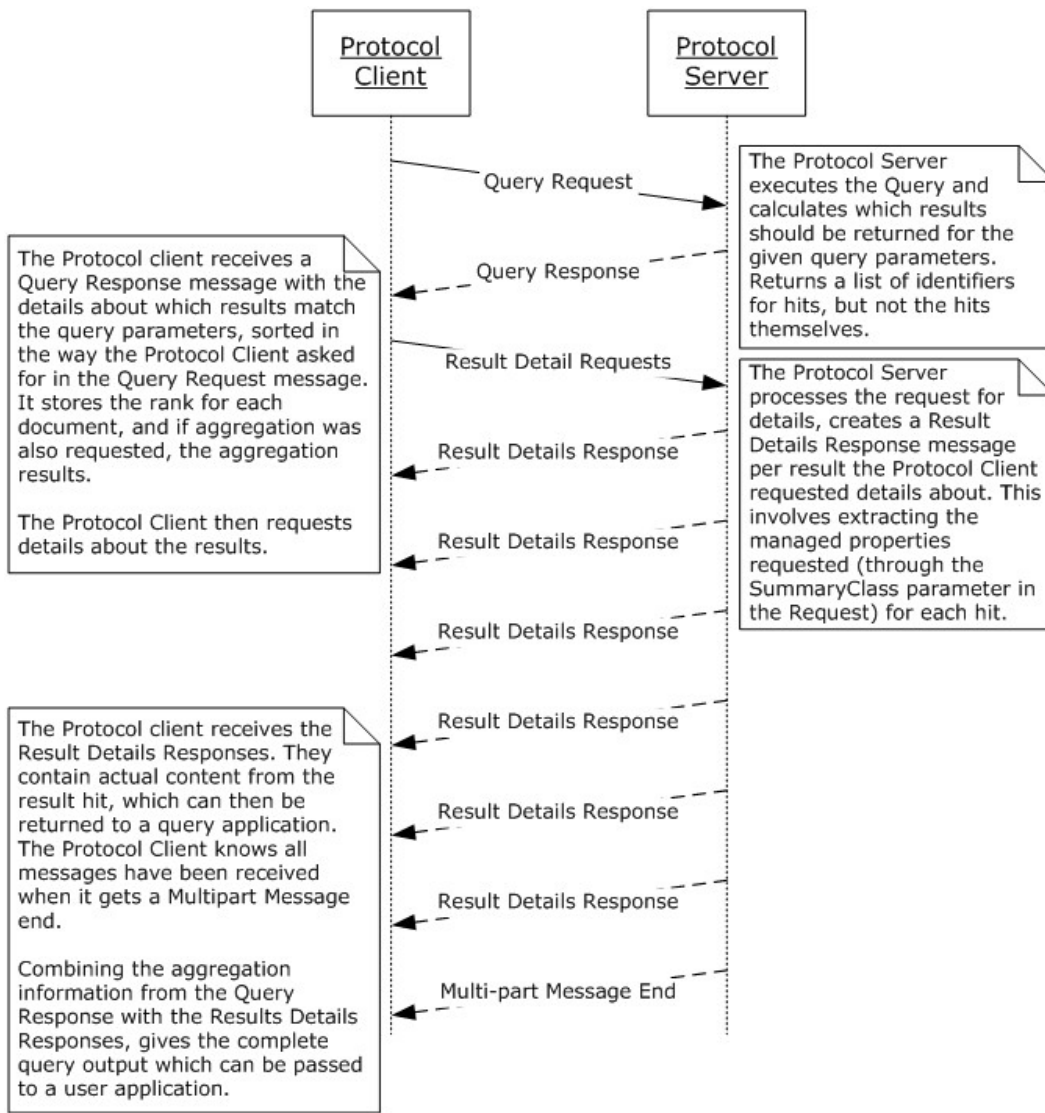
Protocol Client

Protocol Server

Query Request

The Protocol Server executes the Query and calculates which results should be returned for the given query parameters. Returns a list of identifiers for hits, but not the hits themselves.

The Protocol client receives a Query Response message with the details about which results match the query parameters, sorted in the way the Protocol Client asked for in the Query Request message. It stores the rank for each document, and if aggregation was also requested, the aggregation results.

The Protocol Client then requests details about the results.

Query Response

Result Detail Requests

The Protocol Server processes the request for details, creates a Result Details Response message per result the Protocol Client requested details about. This involves extracting the managed properties requested (through the SummaryClass parameter in the Request) for each hit.

Result Details Response

Result Details Response

Result Details Response

Result Details Response

The Protocol client receives the Result Details Responses. They contain actual content from the result hit, which can then be returned to a query application. The Protocol Client knows all messages have been received when it gets a Multipart Message end.

Combining the aggregation information from the Query Response with the Results Details Responses, gives the complete query output which can be passed to a user application.

Result Details Response

Result Details Response

Multi-part Message End